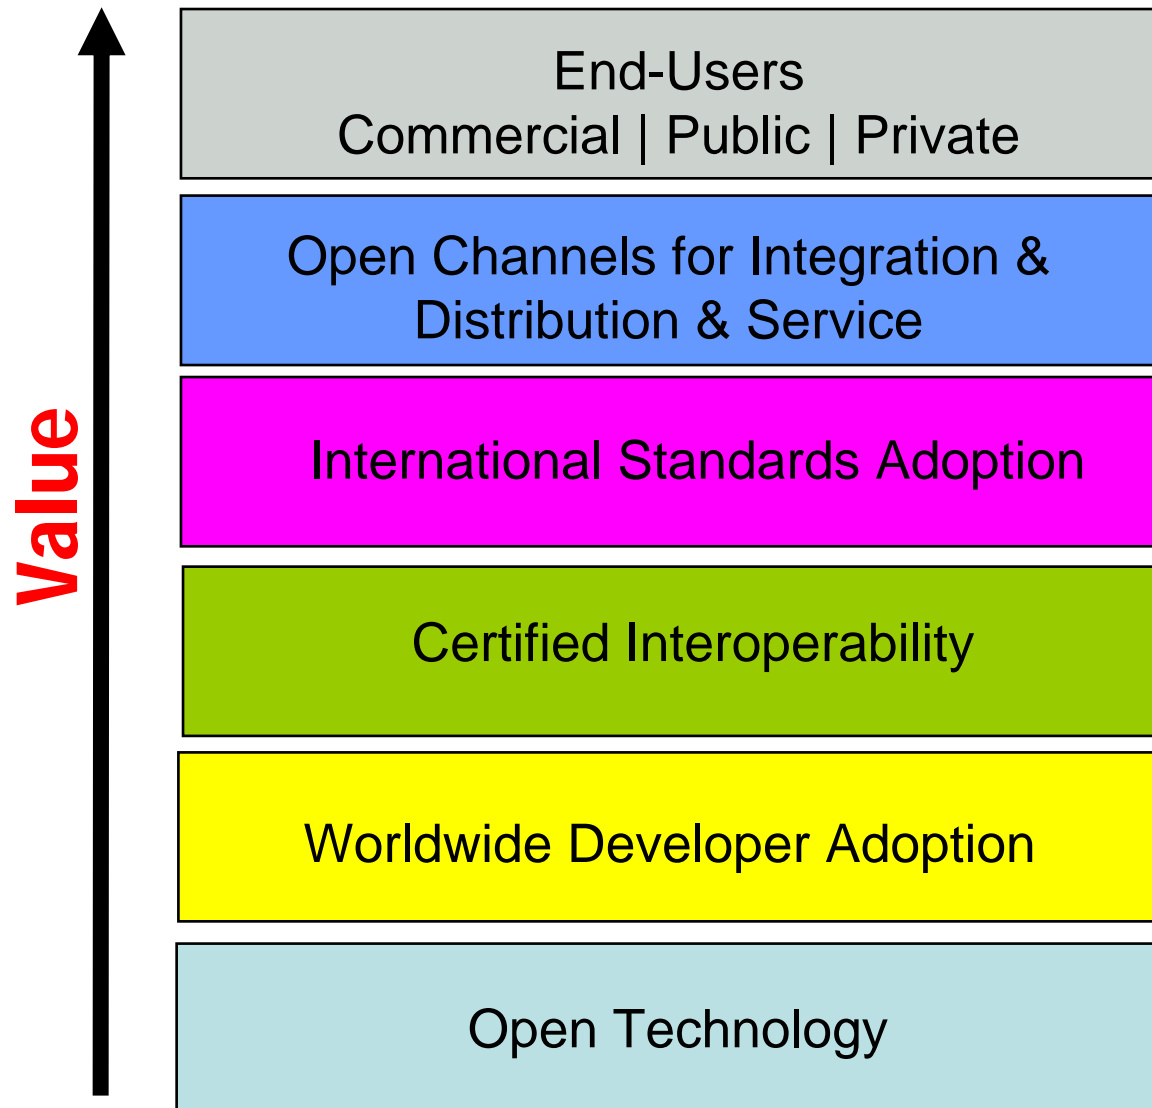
Value

End-Users
Commercial | Public | Private

Open Channels for Integration & Distribution & Service

International Standards Adoption

Certified Interoperability

Worldwide Developer Adoption

Open Technology